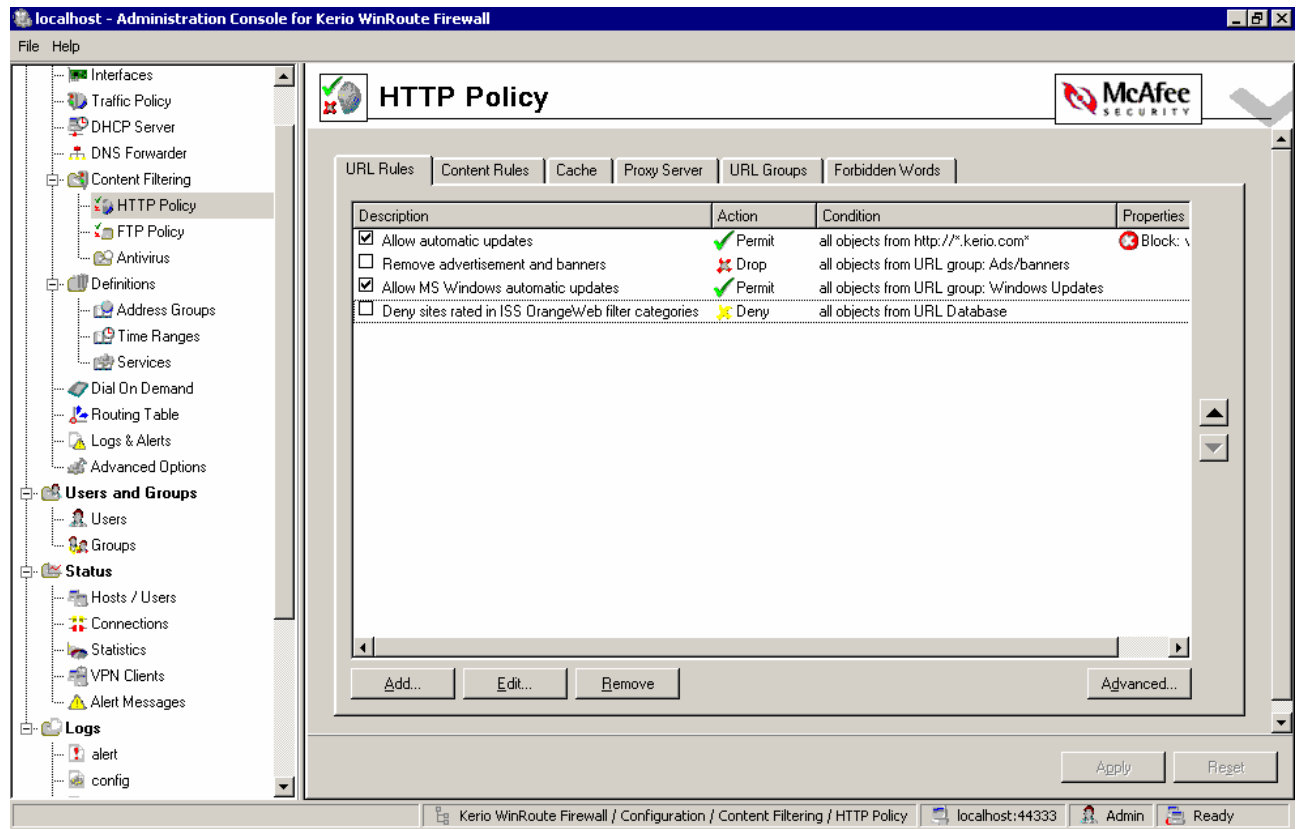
localhost - Administration Console for Kerio WinRoute Firewall

File Help

Interfaces
Traffic Policy
DHCP Server
DNS Forwarder
Content Filtering
HTTP Policy
FTP Policy
Antivirus
Definitions
Address Groups
Time Ranges
Services
Dial On Demand
Routing Table
Logs & Alerts
Advanced Options
Users and Groups
Users
Groups
Status
Hosts / Users
Connections
Statistics
VPN Clients
Alert Messages
Logs
alert
config

HTTP Policy

McAfee SECURITY

URL Rules | Content Rules | Cache | Proxy Server | URL Groups | Forbidden Words

| Description | Action | Condition | Properties |
|---|---|---|---|
| ☑ Allow automatic updates | Permit | all objects from http://*.kerio.com* | Block: \ |
| ☐ Remove advertisement and banners | Drop | all objects from URL group: Ads/banners | |
| ☑ Allow MS Windows automatic updates | Permit | all objects from URL group: Windows Updates | |
| ☐ Deny sites rated in ISS OrangeWeb filter categories | Deny | all objects from URL Database | |

Add... Edit... Remove Advanced...

Apply Reset

Kerio WinRoute Firewall / Configuration / Content Filtering / HTTP Policy | localhost:44333 | Admin | Ready